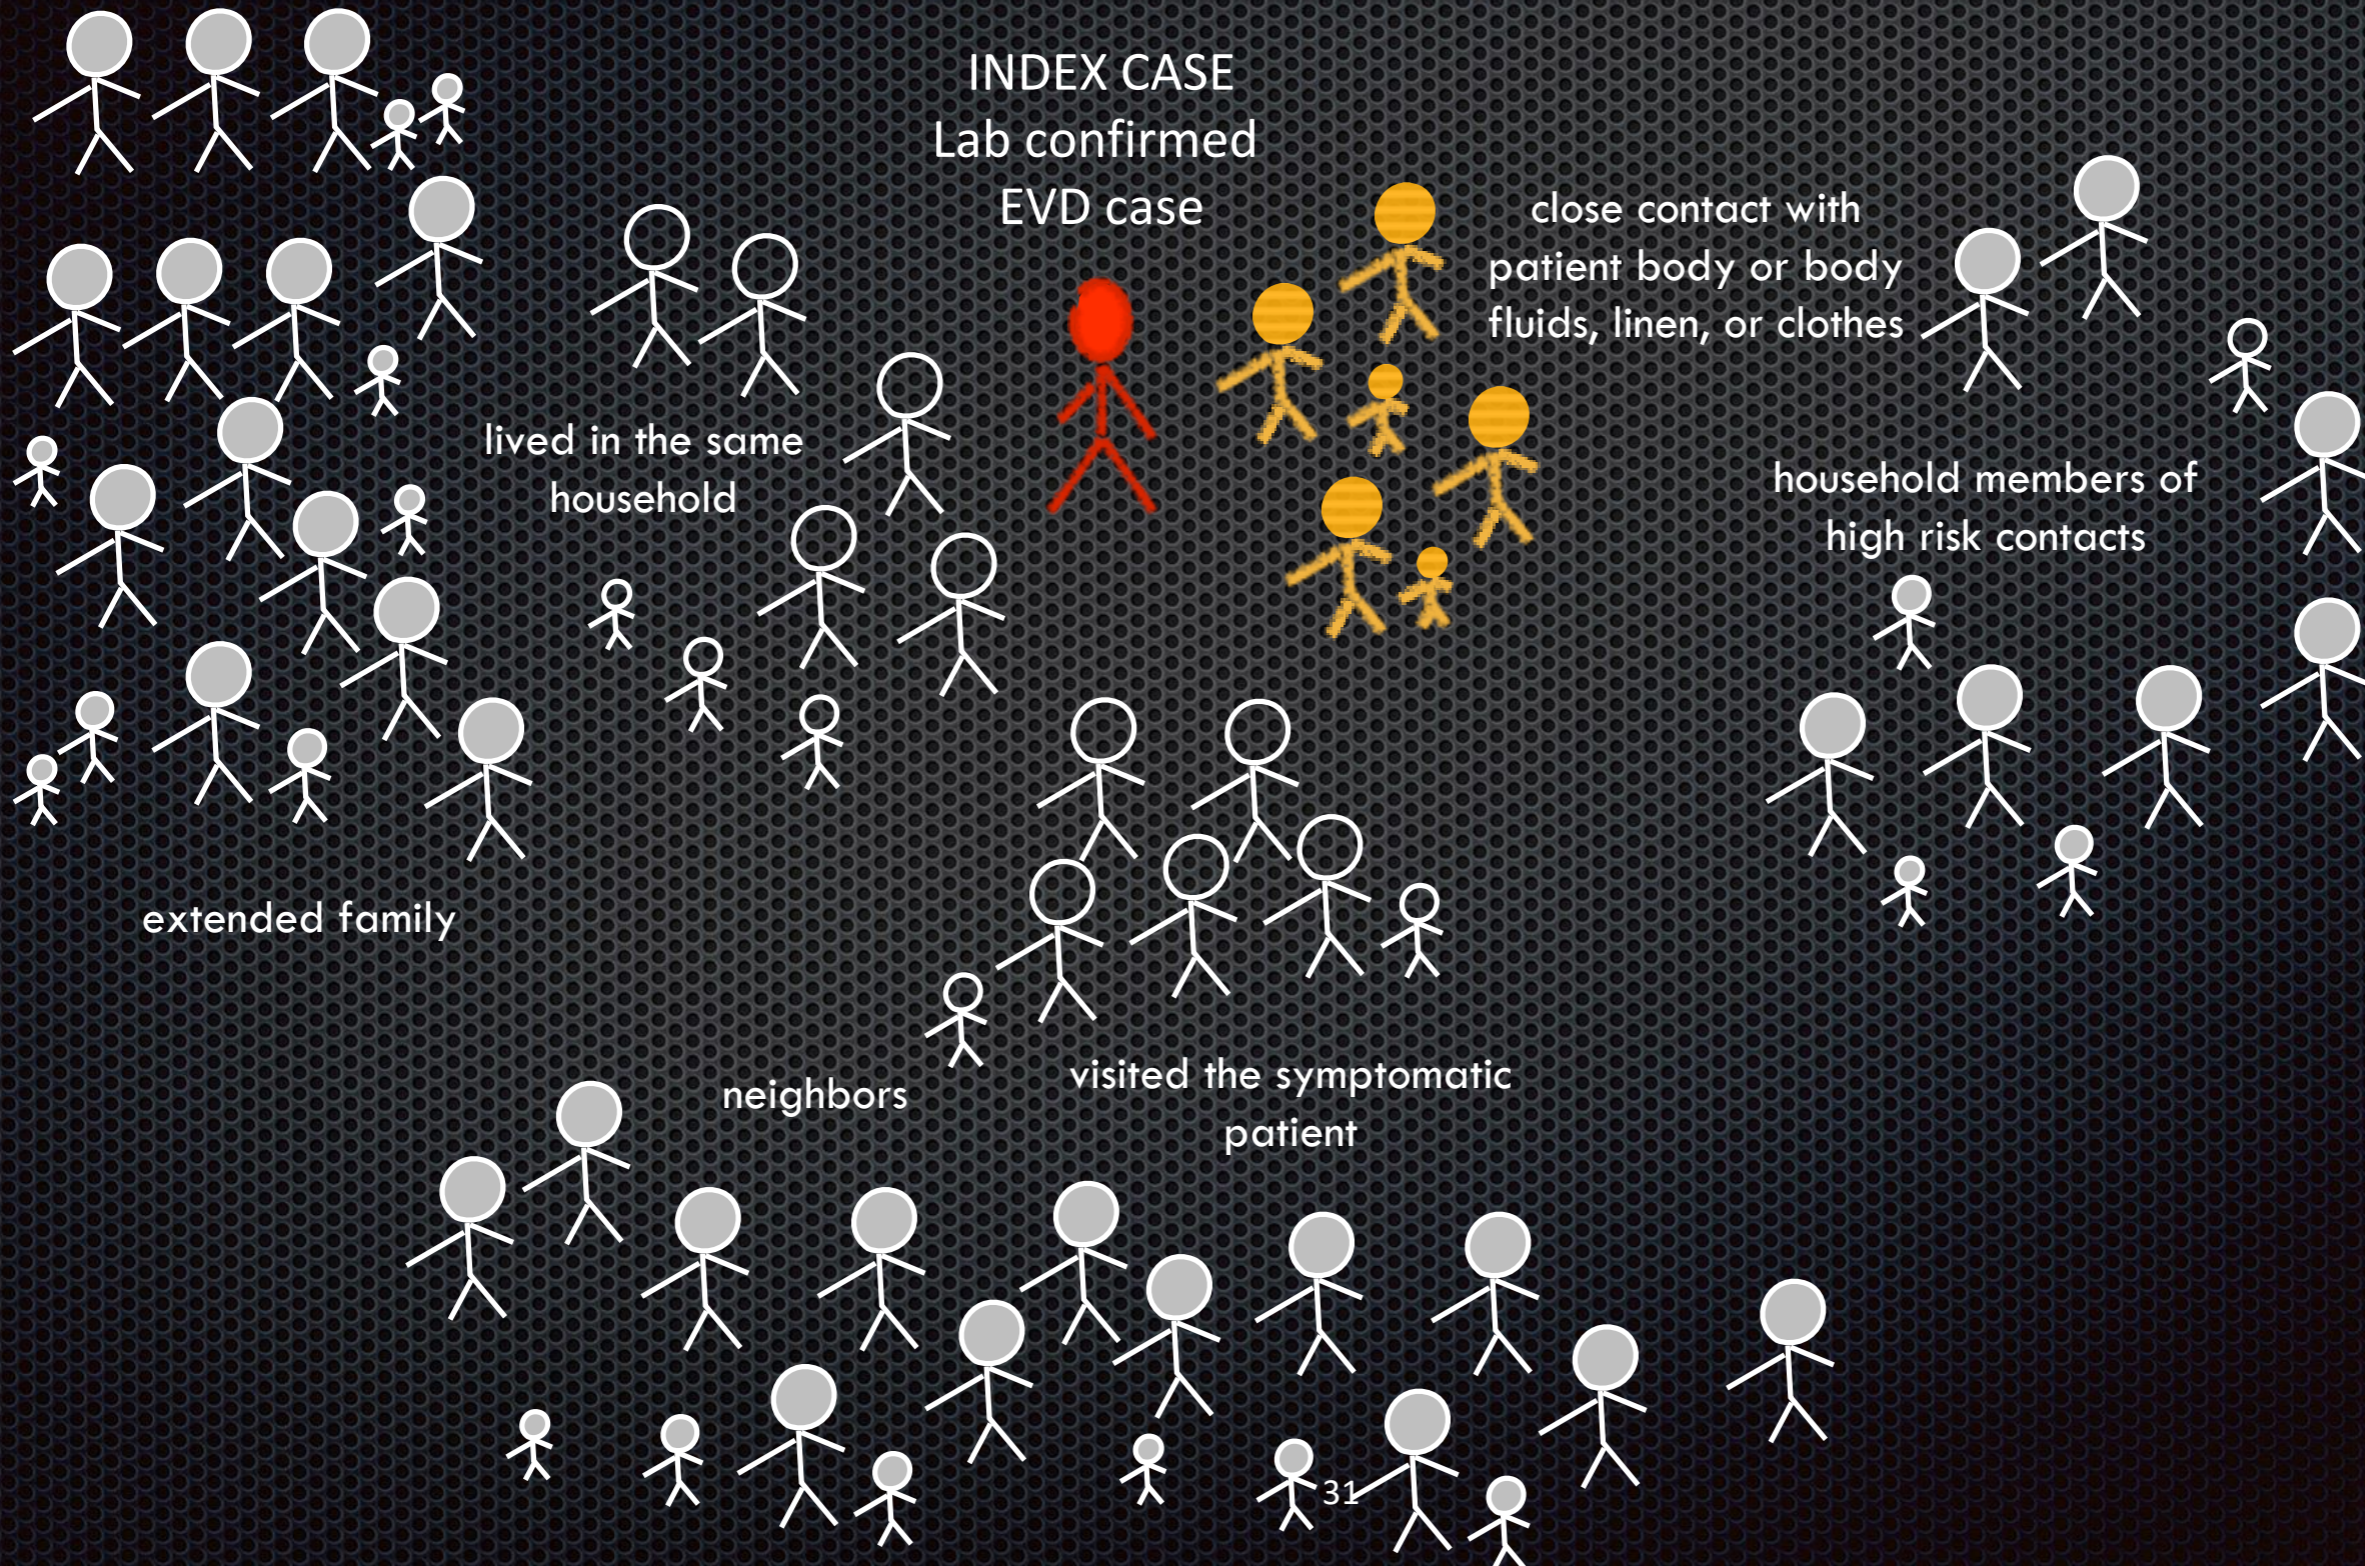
INDEX CASE
Lab confirmed
EVD case

close contact with patient body or body fluids, linen, or clothes

lived in the same household

household members of high risk contacts

extended family

neighbors

visited the symptomatic patient

31